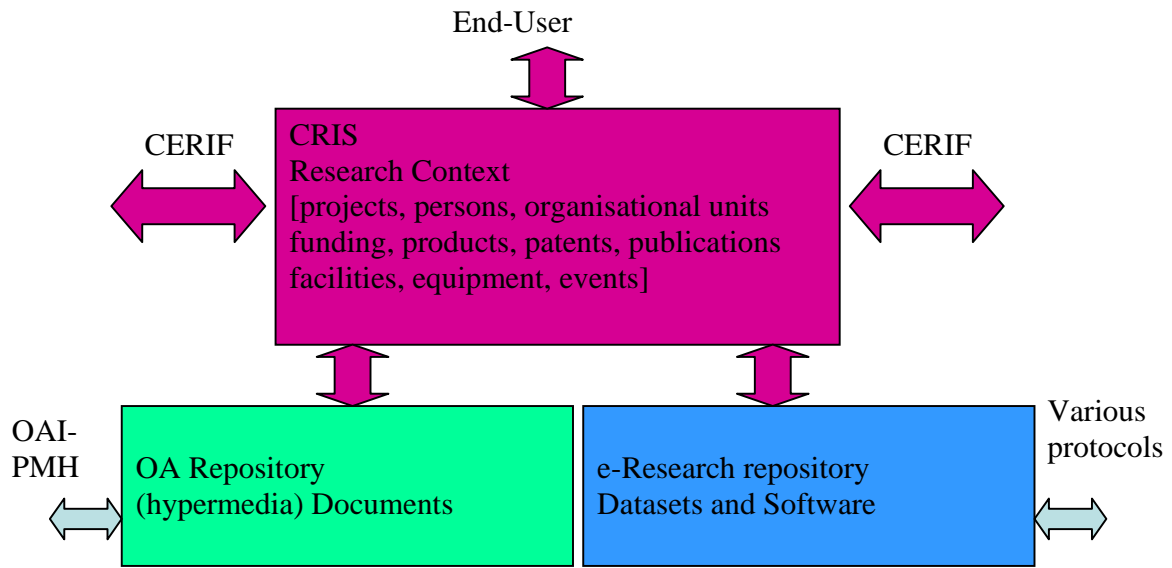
End-User

CERIF

CRIS
Research Context
[projects, persons, organisational units funding, products, patents, publications facilities, equipment, events]

CERIF

OAI-PMH

OA Repository
(hypermedia) Documents

e-Research repository
Datasets and Software

Various protocols